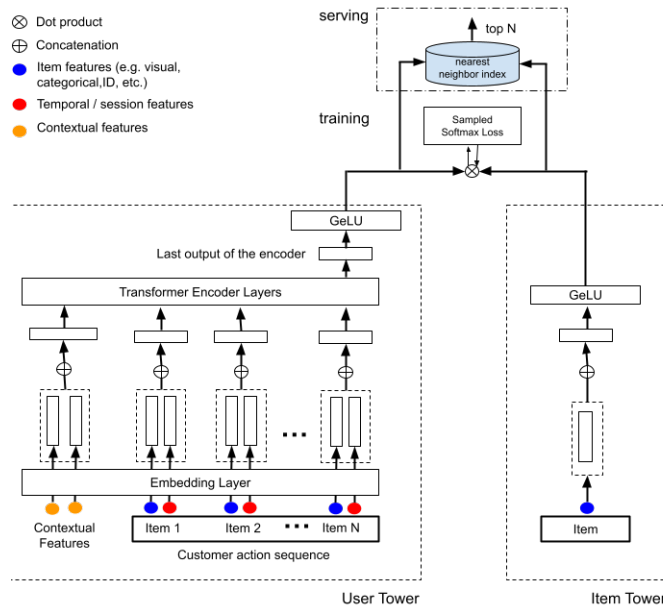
⊗ Dot product
⊕ Concatenation
Item features (e.g. visual, categorical,ID, etc.)
Temporal / session features
Contextual features

serving
top N
nearest neighbor index

training
Sampled Softmax Loss

GeLU
Last output of the encoder
Transformer Encoder Layers
...
Embedding Layer
Contextual Features
Item 1
Item 2
...
Item N
Customer action sequence

GeLU
Item

User Tower
Item Tower